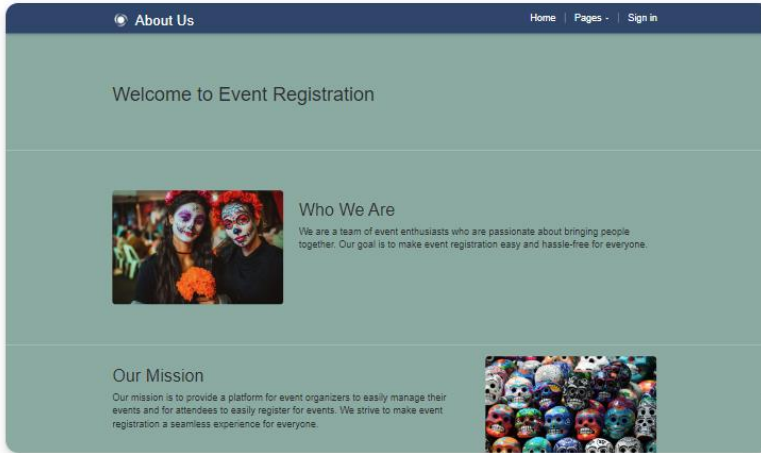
About Us

Home | Pages - | Sign in

Welcome to Event Registration

Who We Are

We are a team of event enthusiasts who are passionate about bringing people together. Our goal is to make event registration easy and hassle-free for everyone.

Our Mission

Our mission is to provide a platform for event organizers to easily manage their events and for attendees to easily register for events. We strive to make event registration a seamless experience for everyone.